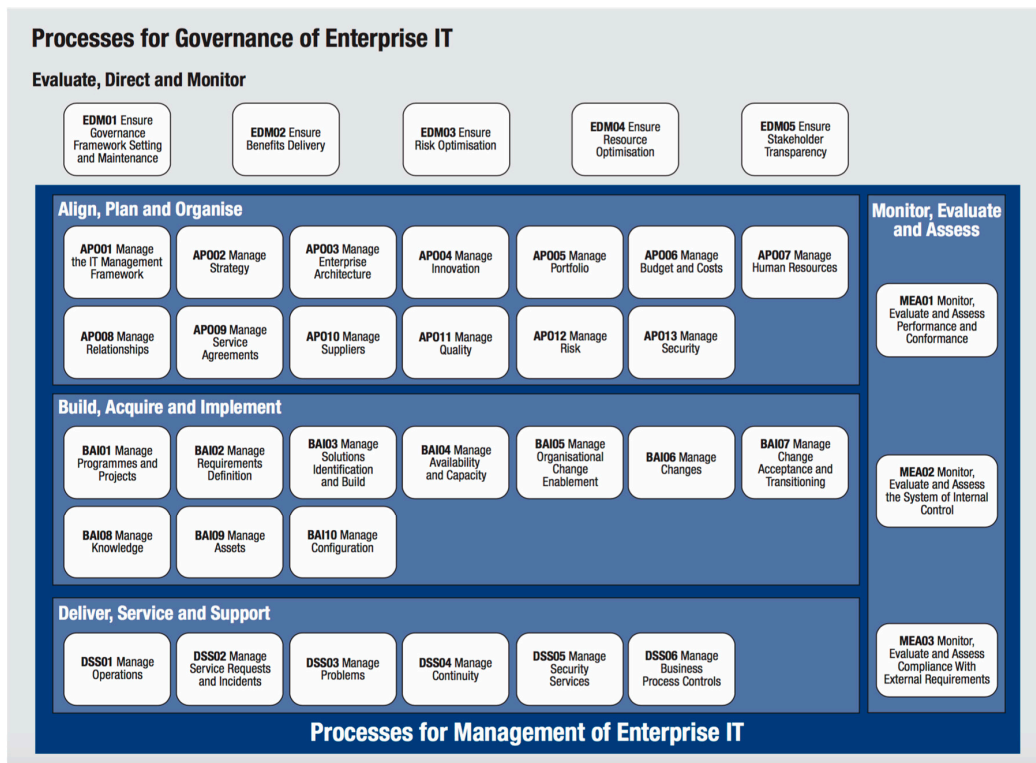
Processes for Governance of Enterprise IT

Evaluate, Direct and Monitor

EDM01 Ensure Governance Framework Setting and Maintenance

EDM02 Ensure Benefits Delivery

EDM03 Ensure Risk Optimisation

EDM04 Ensure Resource Optimisation

EDM05 Ensure Stakeholder Transparency

Align, Plan and Organise

APO01 Manage the IT Management Framework

APO02 Manage Strategy

APO03 Manage Enterprise Architecture

APO04 Manage Innovation

APO05 Manage Portfolio

APO06 Manage Budget and Costs

APO07 Manage Human Resources

APO08 Manage Relationships

APO09 Manage Service Agreements

APO10 Manage Suppliers

APO11 Manage Quality

APO12 Manage Risk

APO13 Manage Security

Build, Acquire and Implement

BAI01 Manage Programmes and Projects

BAI02 Manage Requirements Definition

BAI03 Manage Solutions Identification and Build

BAI04 Manage Availability and Capacity

BAI05 Manage Organisational Change Enablement

BAI06 Manage Changes

BAI07 Manage Change Acceptance and Transitioning

BAI08 Manage Knowledge

BAI09 Manage Assets

BAI10 Manage Configuration

Deliver, Service and Support

DSS01 Manage Operations

DSS02 Manage Service Requests and Incidents

DSS03 Manage Problems

DSS04 Manage Continuity

DSS05 Manage Security Services

DSS06 Manage Business Process Controls

Monitor, Evaluate and Assess

MEA01 Monitor, Evaluate and Assess Performance and Conformance

MEA02 Monitor, Evaluate and Assess the System of Internal Control

MEA03 Monitor, Evaluate and Assess Compliance With External Requirements

Processes for Management of Enterprise IT